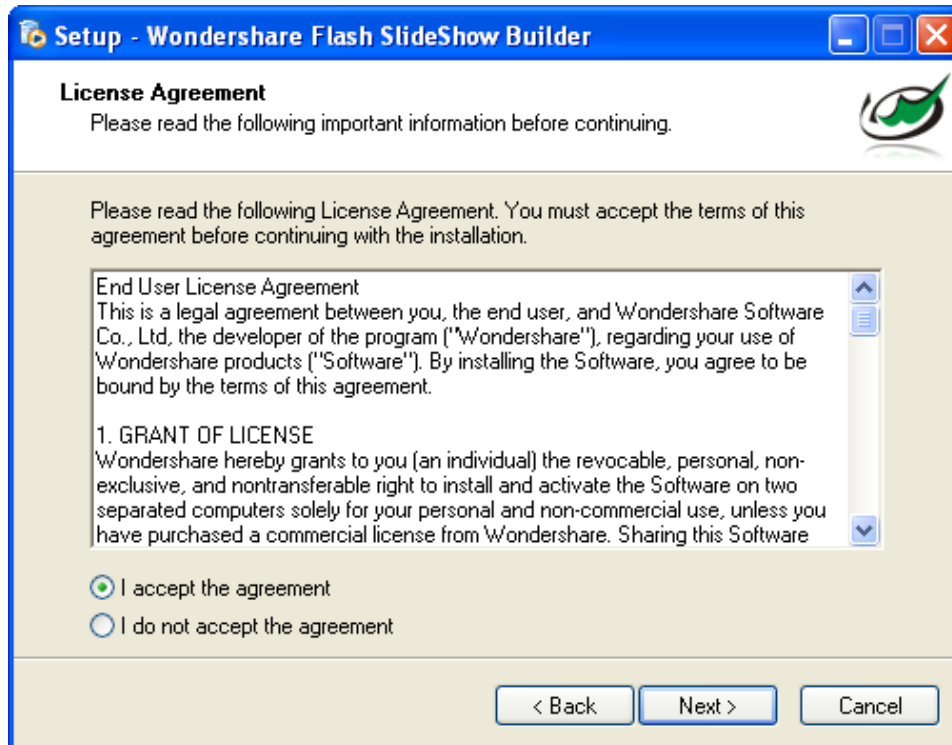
Setup - Wondershare Flash SlideShow Builder

License Agreement
Please read the following important information before continuing.

Please read the following License Agreement. You must accept the terms of this agreement before continuing with the installation.

End User License Agreement
This is a legal agreement between you, the end user, and Wondershare Software Co., Ltd, the developer of the program ("Wondershare"), regarding your use of Wondershare products ("Software"). By installing the Software, you agree to be bound by the terms of this agreement.

1. GRANT OF LICENSE
Wondershare hereby grants to you (an individual) the revocable, personal, nonexclusive, and nontransferable right to install and activate the Software on two separated computers solely for your personal and non-commercial use, unless you have purchased a commercial license from Wondershare. Sharing this Software

I accept the agreement
I do not accept the agreement

< Back
Next >
Cancel